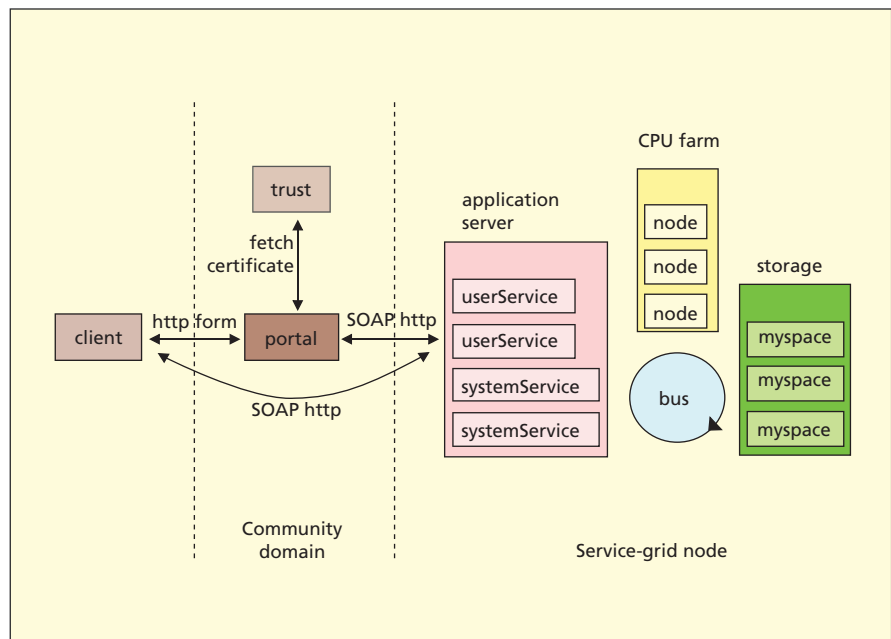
trust

fetch certificate

client

http form

portal

SOAP http

SOAP http

Community domain

application server

userService

userService

systemService

systemService

CPU farm

node

node

node

bus

storage

myspace

myspace

myspace

Service-grid node